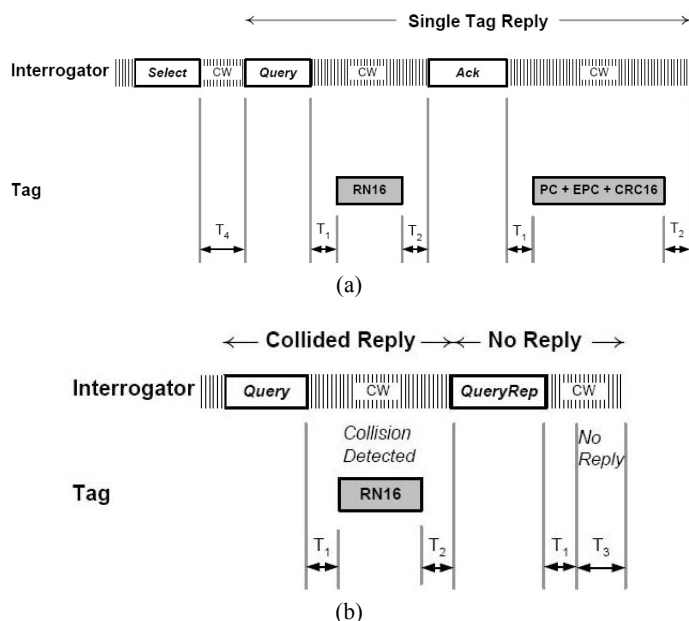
Single Tag Reply

Interrogator Select CW Query CW Ack CW

Tag RN16 PC + EPC + CRC16

$T_4$ $T_1$ $T_2$ $T_1$ $T_2$

(a)

Collided Reply No Reply

Interrogator Query CW QueryRep CW

Collision Detected

No Reply

Tag RN16

$T_1$ $T_2$ $T_1$ $T_3$

(b)